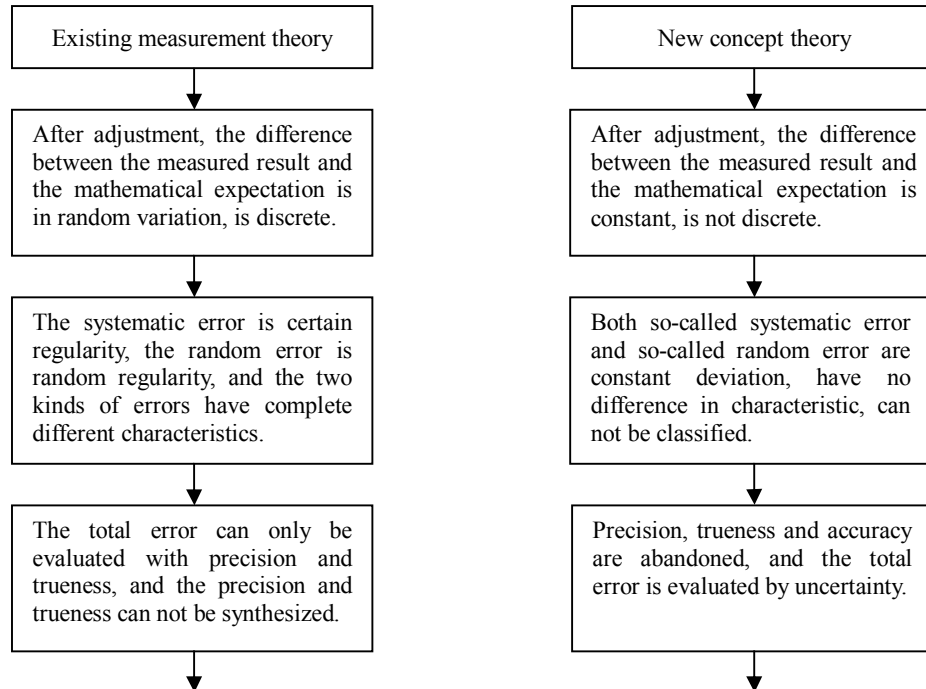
Existing measurement theory

After adjustment, the difference between the measured result and the mathematical expectation is in random variation, is discrete.

The systematic error is certain regularity, the random error is random regularity, and the two kinds of errors have complete different characteristics.

The total error can only be evaluated with precision and trueness, and the precision and trueness can not be synthesized.

New concept theory

After adjustment, the difference between the measured result and the mathematical expectation is constant, is not discrete.

Both so-called systematic error and so-called random error are constant deviation, have no difference in characteristic, can not be classified.

Precision, trueness and accuracy are abandoned, and the total error is evaluated by uncertainty.